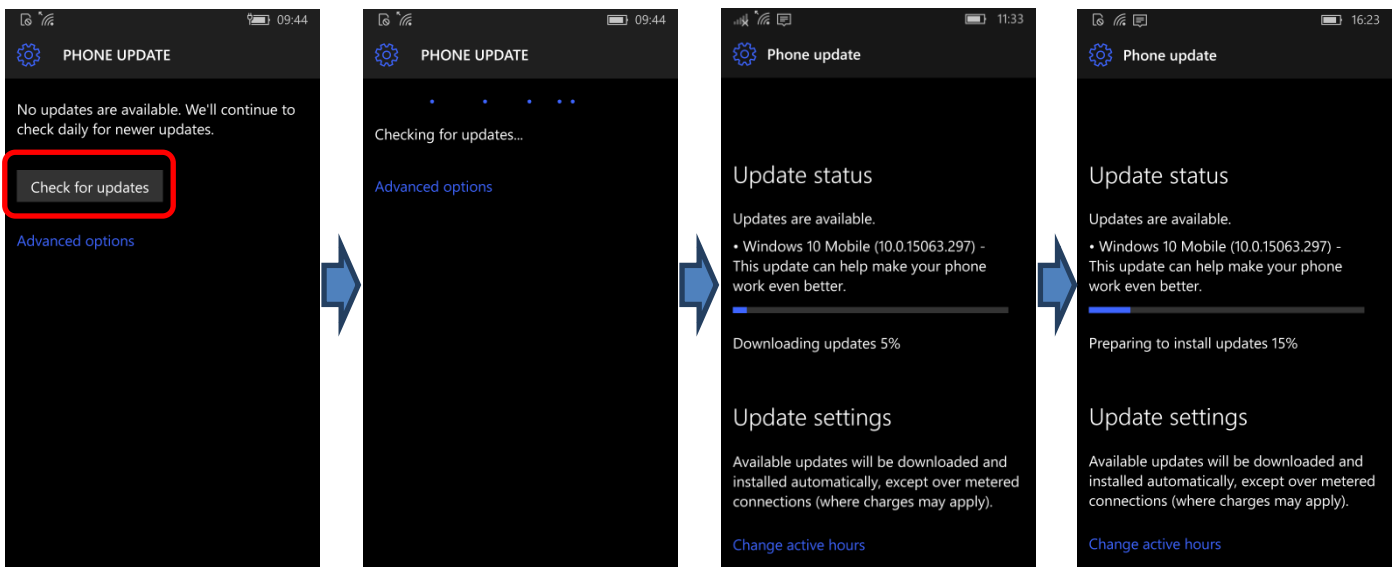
09:44

PHONE UPDATE

No updates are available. We'll continue to check daily for newer updates.

Check for updates

Advanced options

09:44

PHONE UPDATE

Checking for updates...

Advanced options

11:33

Phone update

Update status

Updates are available.

• Windows 10 Mobile (10.0.15063.297) - This update can help make your phone work even better.

Downloading updates 5%

Update settings

Available updates will be downloaded and installed automatically, except over metered connections (where charges may apply).

Change active hours

16:23

Phone update

Update status

Updates are available.

• Windows 10 Mobile (10.0.15063.297) - This update can help make your phone work even better.

Preparing to install updates 15%

Update settings

Available updates will be downloaded and installed automatically, except over metered connections (where charges may apply).

Change active hours